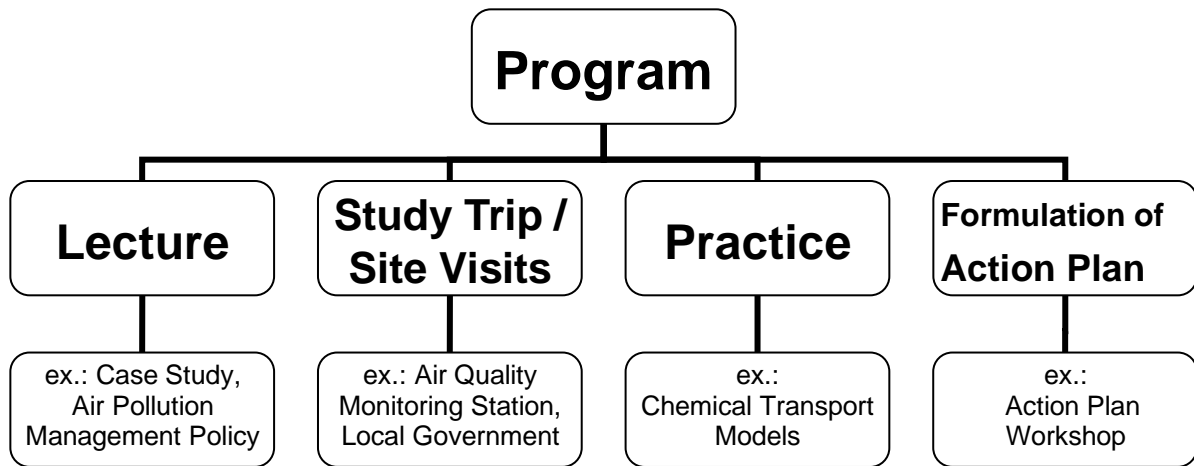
Program

Lecture

Study Trip / Site Visits

Practice

Formulation of Action Plan

ex.: Case Study, Air Pollution Management Policy

ex.: Air Quality Monitoring Station, Local Government

ex.: Chemical Transport Models

ex.: Action Plan Workshop